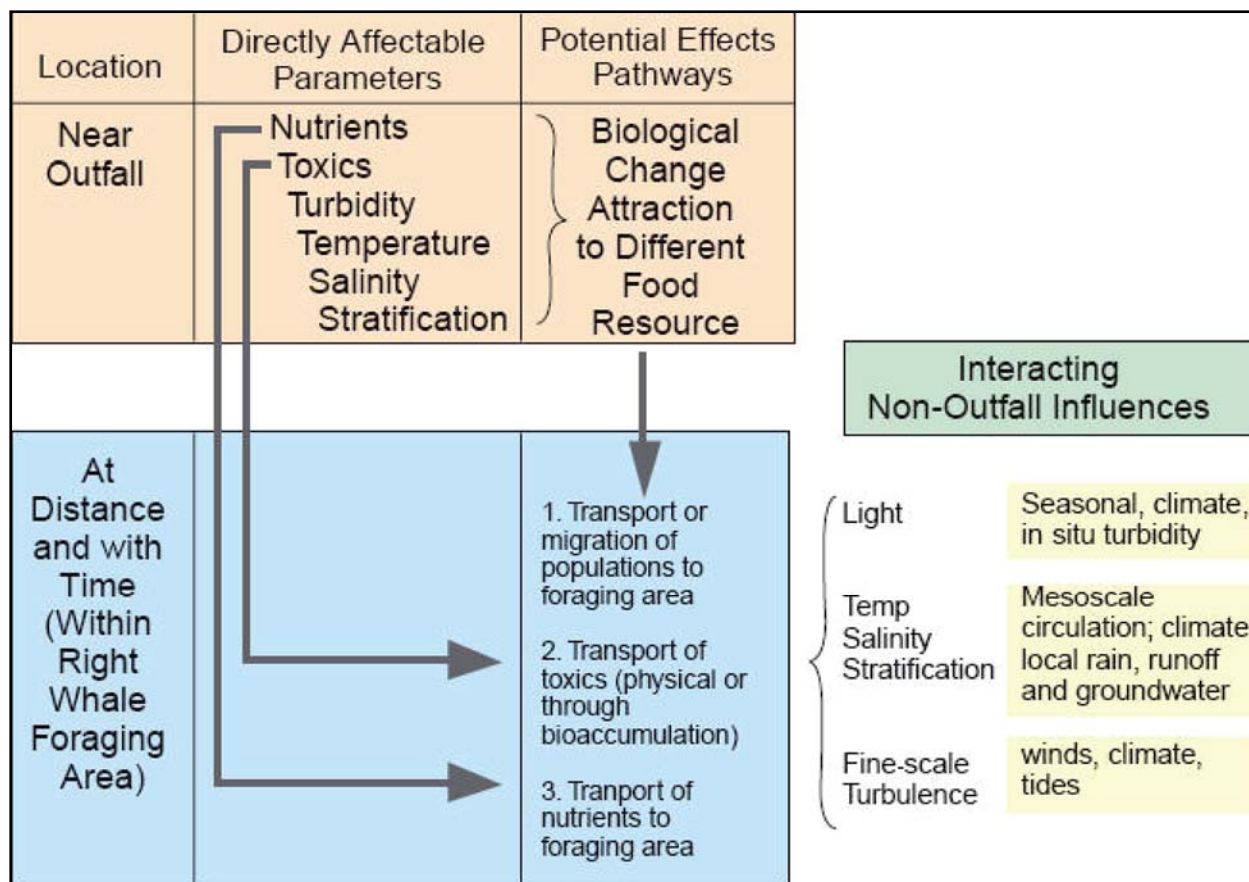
| Location | Directly Affectable Parameters | Potential Effects Pathways |
|---|---|---|
| Near Outfall | Nutrients<br>Toxics<br>Turbidity<br>Temperature<br>Salinity<br>Stratification | Biological Change<br>Attraction to Different Food Resource |
| At Distance and with Time (Within Right Whale Foraging Area) | | 1. Transport or migration of populations to foraging area<br>2. Transport of toxics (physical or through bioaccumulation)<br>3. Tranport of nutrients to foraging area |

Interacting Non-Outfall Influences

Light — Seasonal, climate, in situ turbidity

Temp Salinity Stratification — Mesoscale circulation; climate local rain, runoff and groundwater

Fine-scale Turbulence — winds, climate, tides